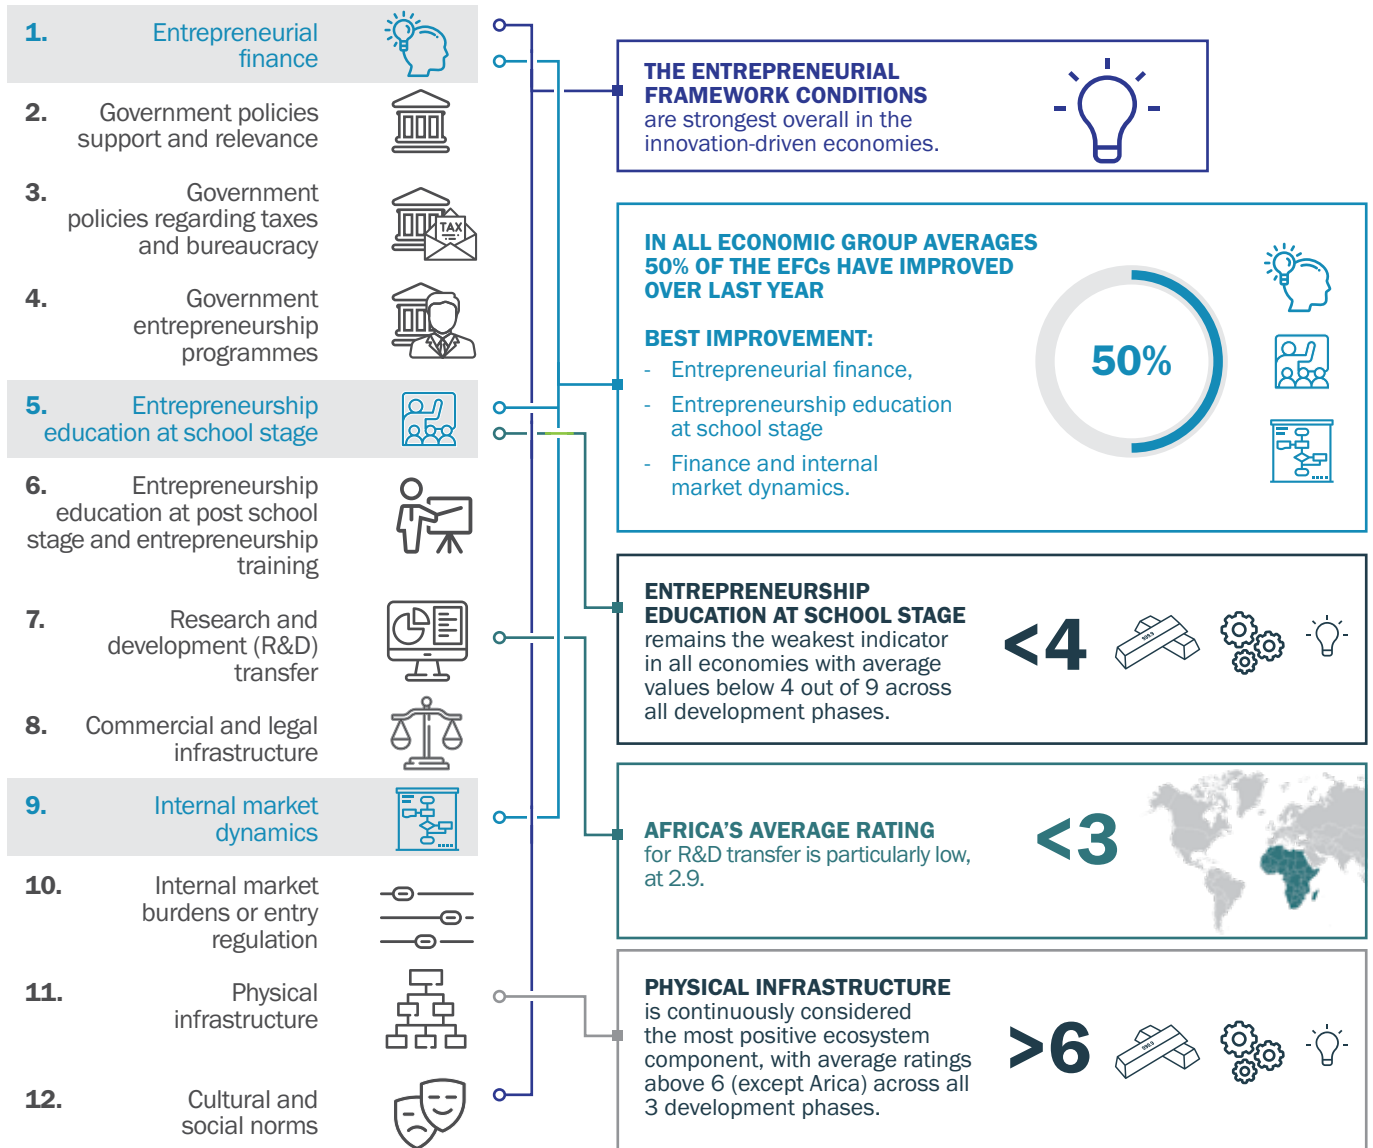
1. Entrepreneurial finance

2. Government policies support and relevance

3. Government policies regarding taxes and bureaucracy

TAX

4. Government entrepreneurship programmes

5. Entrepreneurship education at school stage

6. Entrepreneurship education at post school stage and entrepreneurship training

7. Research and development (R&D) transfer

8. Commercial and legal infrastructure

9. Internal market dynamics

10. Internal market burdens or entry regulation

11. Physical infrastructure

12. Cultural and social norms

THE ENTREPRENEURIAL FRAMEWORK CONDITIONS are strongest overall in the innovation-driven economies.

IN ALL ECONOMIC GROUP AVERAGES 50% OF THE EFCs HAVE IMPROVED OVER LAST YEAR

BEST IMPROVEMENT:
- Entrepreneurial finance,
- Entrepreneurship education at school stage
- Finance and internal market dynamics.

50%

ENTREPRENEURSHIP EDUCATION AT SCHOOL STAGE remains the weakest indicator in all economies with average values below 4 out of 9 across all development phases.

<4

AFRICA'S AVERAGE RATING for R&D transfer is particularly low, at 2.9.

<3

PHYSICAL INFRASTRUCTURE is continuously considered the most positive ecosystem component, with average ratings above 6 (except Arica) across all 3 development phases.

>6